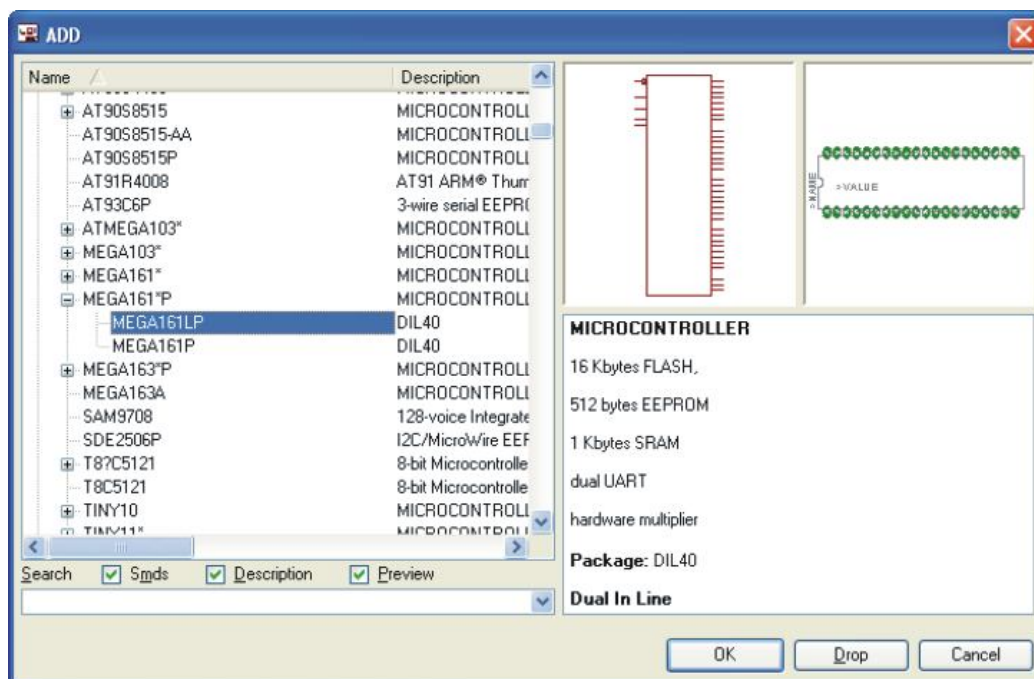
ADD

| Name | Description |
|---|---|
| AT90S8515 | MICROCONTROLLI |
| AT90S8515-AA | MICROCONTROLLI |
| AT90S8515P | MICROCONTROLLI |
| AT91R4008 | AT91 ARM® Thum |
| AT93C6P | 3-wire serial EEPR( |
| ATMEGA103* | MICROCONTROLLI |
| MEGA103* | MICROCONTROLLI |
| MEGA161* | MICROCONTROLLI |
| MEGA161*P | MICROCONTROLLI |
| MEGA161LP | DIL40 |
| MEGA161P | DIL40 |
| MEGA163*P | MICROCONTROLLI |
| MEGA163A | MICROCONTROLLI |
| SAM9708 | 128-voice Integrate |
| SDE2506P | I2C/MicroWire EEF |
| T8?C5121 | 8-bit Microcontrolle |
| T8C5121 | 8-bit Microcontrolle |
| TINY10 | MICROCONTROLLI |
| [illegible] | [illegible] |

Search ☑ Smds ☑ Description ☑ Preview

>NAME >VALUE

MICROCONTROLLER

16 Kbytes FLASH,

512 bytes EEPROM

1 Kbytes SRAM

dual UART

hardware multiplier

Package: DIL40

Dual In Line

OK Drop Cancel